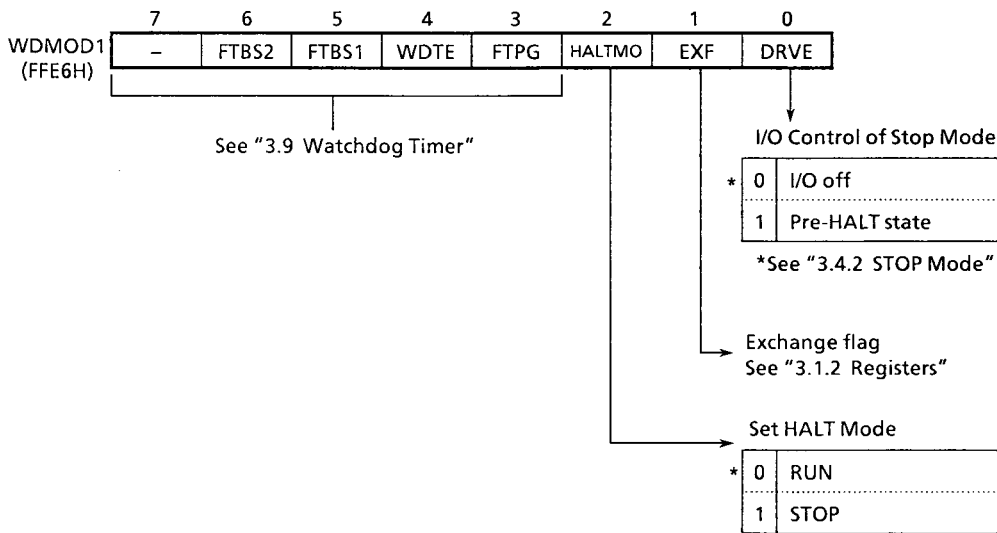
| | 7 | 6 | 5 | 4 | 3 | 2 | 1 | 0 |
|---|---|---|---|---|---|---|---|---|
| WDMOD1 (FFE6H) | – | FTBS2 | FTBS1 | WDTE | FTPG | HALTMO | EXF | DRVE |

See "3.9 Watchdog Timer"

I/O Control of Stop Mode

| | | |
|---|---|---|
| * | 0 | I/O off |
| | 1 | Pre-HALT state |

*See "3.4.2 STOP Mode"

Exchange flag
See "3.1.2 Registers"

Set HALT Mode

| | | |
|---|---|---|
| * | 0 | RUN |
| | 1 | STOP |